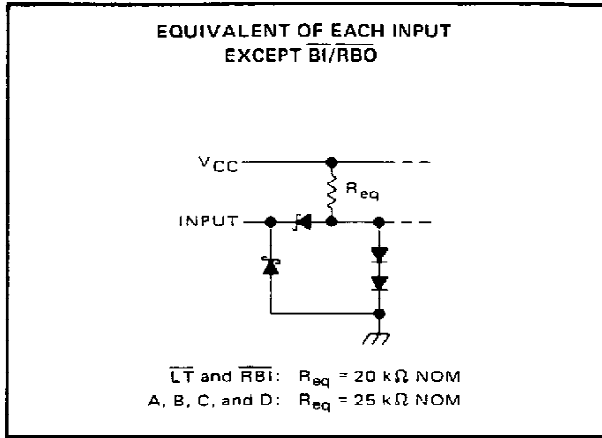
EQUIVALENT OF EACH INPUT
EXCEPT $\overline{BI}/\overline{RBO}$

$V_{CC}$

$R_{eq}$

INPUT

$\overline{LT}$ and $\overline{RBI}$: $R_{eq}$ = 20 k$\Omega$ NOM
A, B, C, and D: $R_{eq}$ = 25 k$\Omega$ NOM